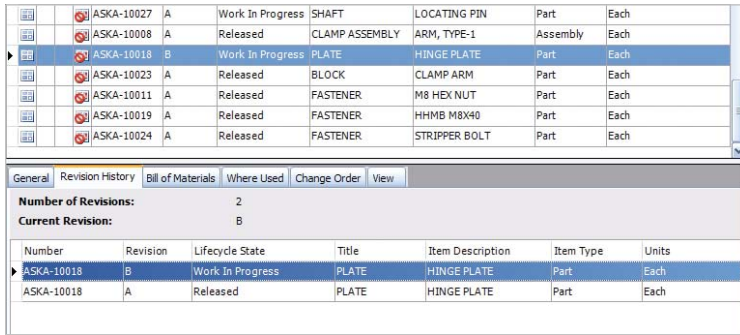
| ASKA-10027 | A | Work In Progress | SHAFT | LOCATING PIN | Part | Each |
|---|---|---|---|---|---|---|
| ASKA-10008 | A | Released | CLAMP ASSEMBLY | ARM, TYPE-1 | Assembly | Each |
| ASKA-10018 | B | Work In Progress | PLATE | HINGE PLATE | Part | Each |
| ASKA-10023 | A | Released | BLOCK | CLAMP ARM | Part | Each |
| ASKA-10011 | A | Released | FASTENER | M8 HEX NUT | Part | Each |
| ASKA-10019 | A | Released | FASTENER | HHMB M8X40 | Part | Each |
| ASKA-10024 | A | Released | FASTENER | STRIPPER BOLT | Part | Each |

General | Revision History | Bill of Materials | Where Used | Change Order | View

Number of Revisions: 2
Current Revision: B

| Number | Revision | Lifecycle State | Title | Item Description | Item Type | Units |
|---|---|---|---|---|---|---|
| ASKA-10018 | B | Work In Progress | PLATE | HINGE PLATE | Part | Each |
| ASKA-10018 | A | Released | PLATE | HINGE PLATE | Part | Each |